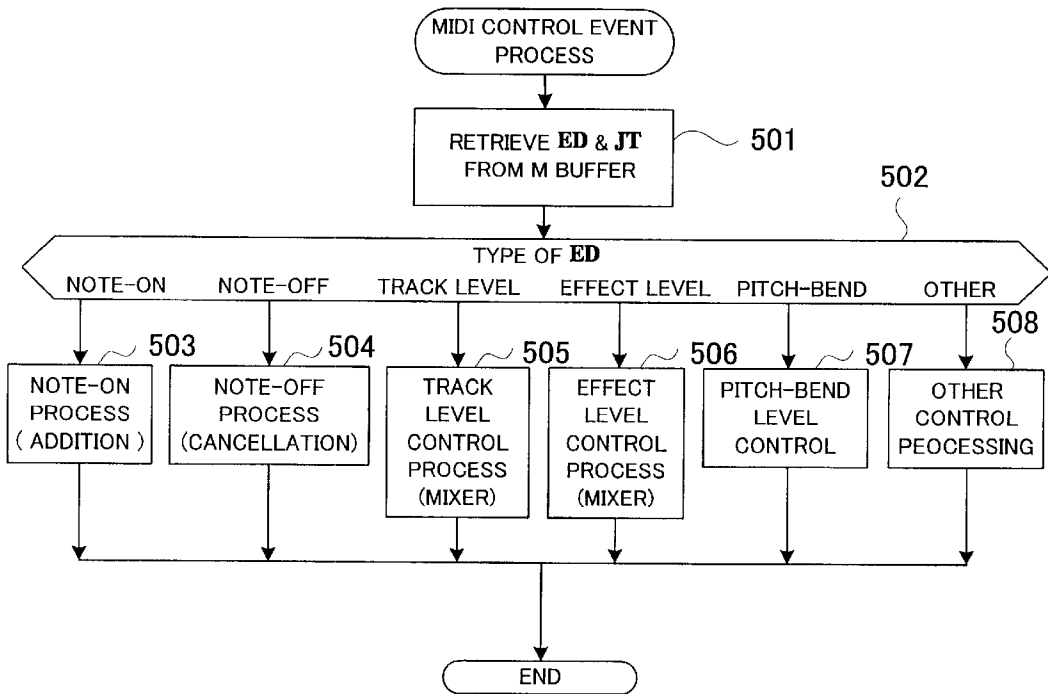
MIDI CONTROL EVENT PROCESS

RETRIEVE ED & JT FROM M BUFFER

501

502

TYPE OF ED

NOTE-ON

NOTE-OFF

TRACK LEVEL

EFFECT LEVEL

PITCH-BEND

OTHER

503

504

505

506

507

508

NOTE-ON PROCESS ( ADDITION )

NOTE-OFF PROCESS (CANCELLATION)

TRACK LEVEL CONTROL PROCESS (MIXER)

EFFECT LEVEL CONTROL PROCESS (MIXER)

PITCH-BEND LEVEL CONTROL

OTHER CONTROL PEOCESSING

END